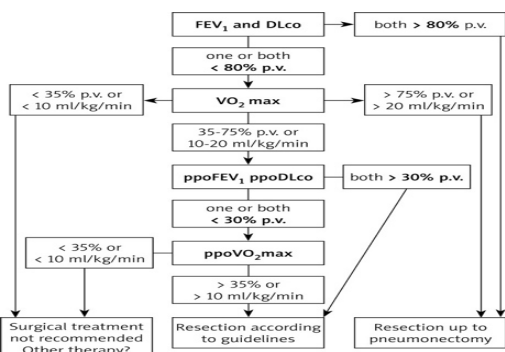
$FEV_1$ and DLco

both > 80% p.v.

one or both < 80% p.v.

< 35% p.v. or < 10 ml/kg/min

$VO_2$ max

> 75% p.v. or > 20 ml/kg/min

35-75% p.v. or 10-20 ml/kg/min

ppo$FEV_1$ ppoDLco

both > 30% p.v.

one or both < 30% p.v.

< 35% or < 10 ml/kg/min

ppo$VO_2$max

> 35% or > 10 ml/kg/min

Surgical treatment not recommended Other therapy?

Resection according to guidelines

Resection up to pneumonectomy